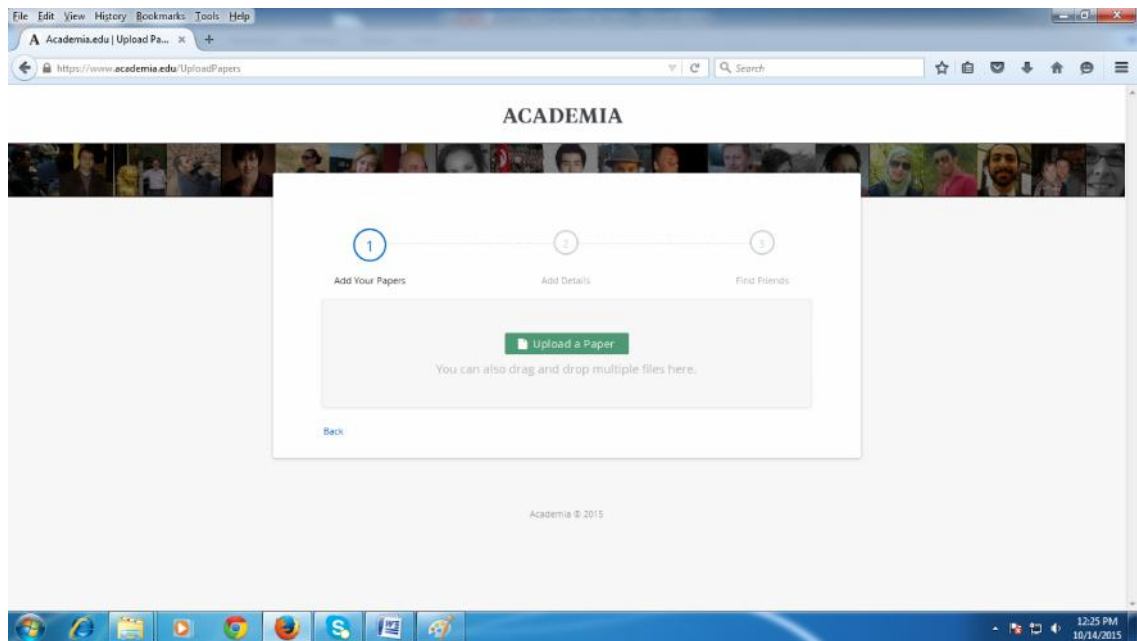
File Edit View History Bookmarks Tools Help

A Academia.edu | Upload Pa... ×

https://www.academia.edu/UploadPapers

Search

ACADEMIA

1
2
3

Add Your Papers

Add Details

Find Friends

Upload a Paper

You can also drag and drop multiple files here.

Back

Academia © 2015

12:25 PM
10/14/2015